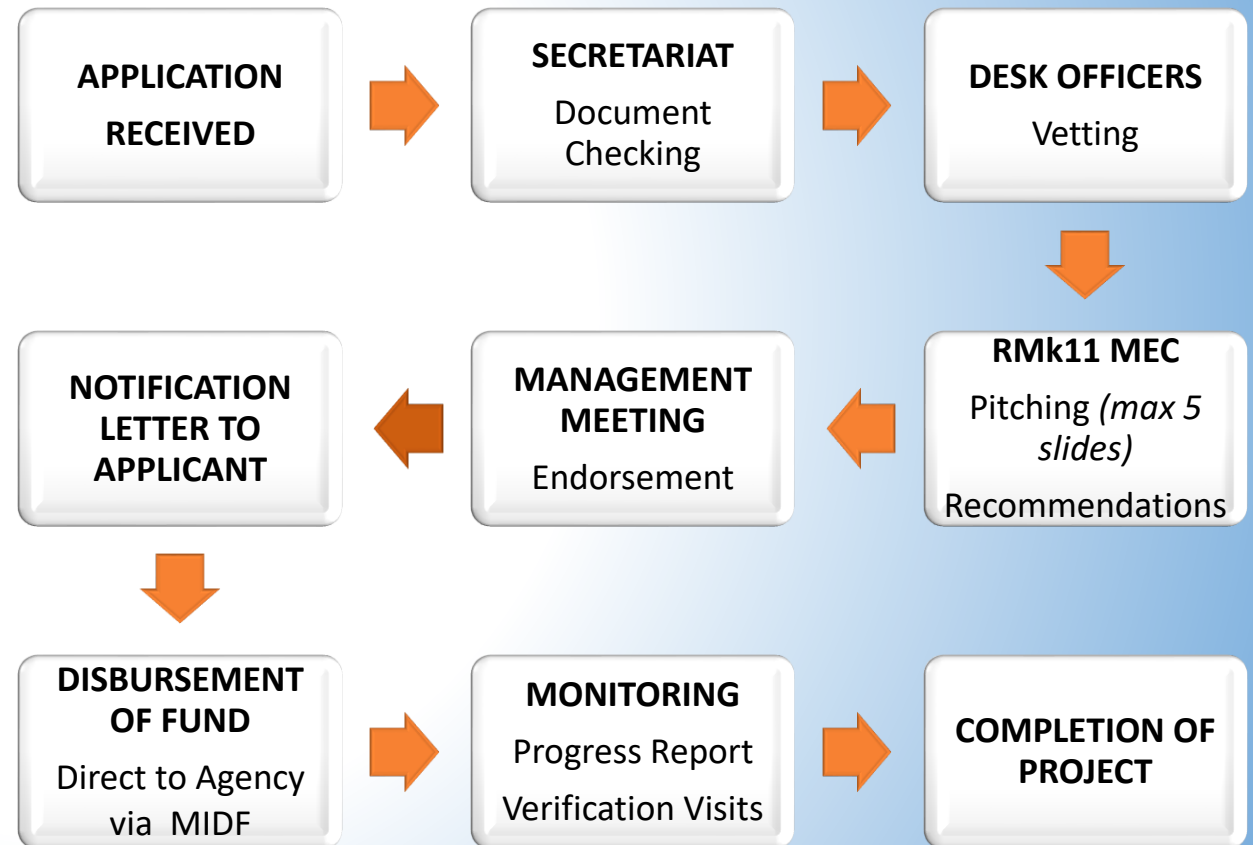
APPLICATION RECEIVED

SECRETARIAT
Document Checking

DESK OFFICERS
Vetting

RMk11 MEC
Pitching *(max 5 slides)*
Recommendations

MANAGEMENT MEETING
Endorsement

NOTIFICATION LETTER TO APPLICANT

DISBURSEMENT OF FUND
Direct to Agency via MIDF

MONITORING
Progress Report
Verification Visits

COMPLETION OF PROJECT